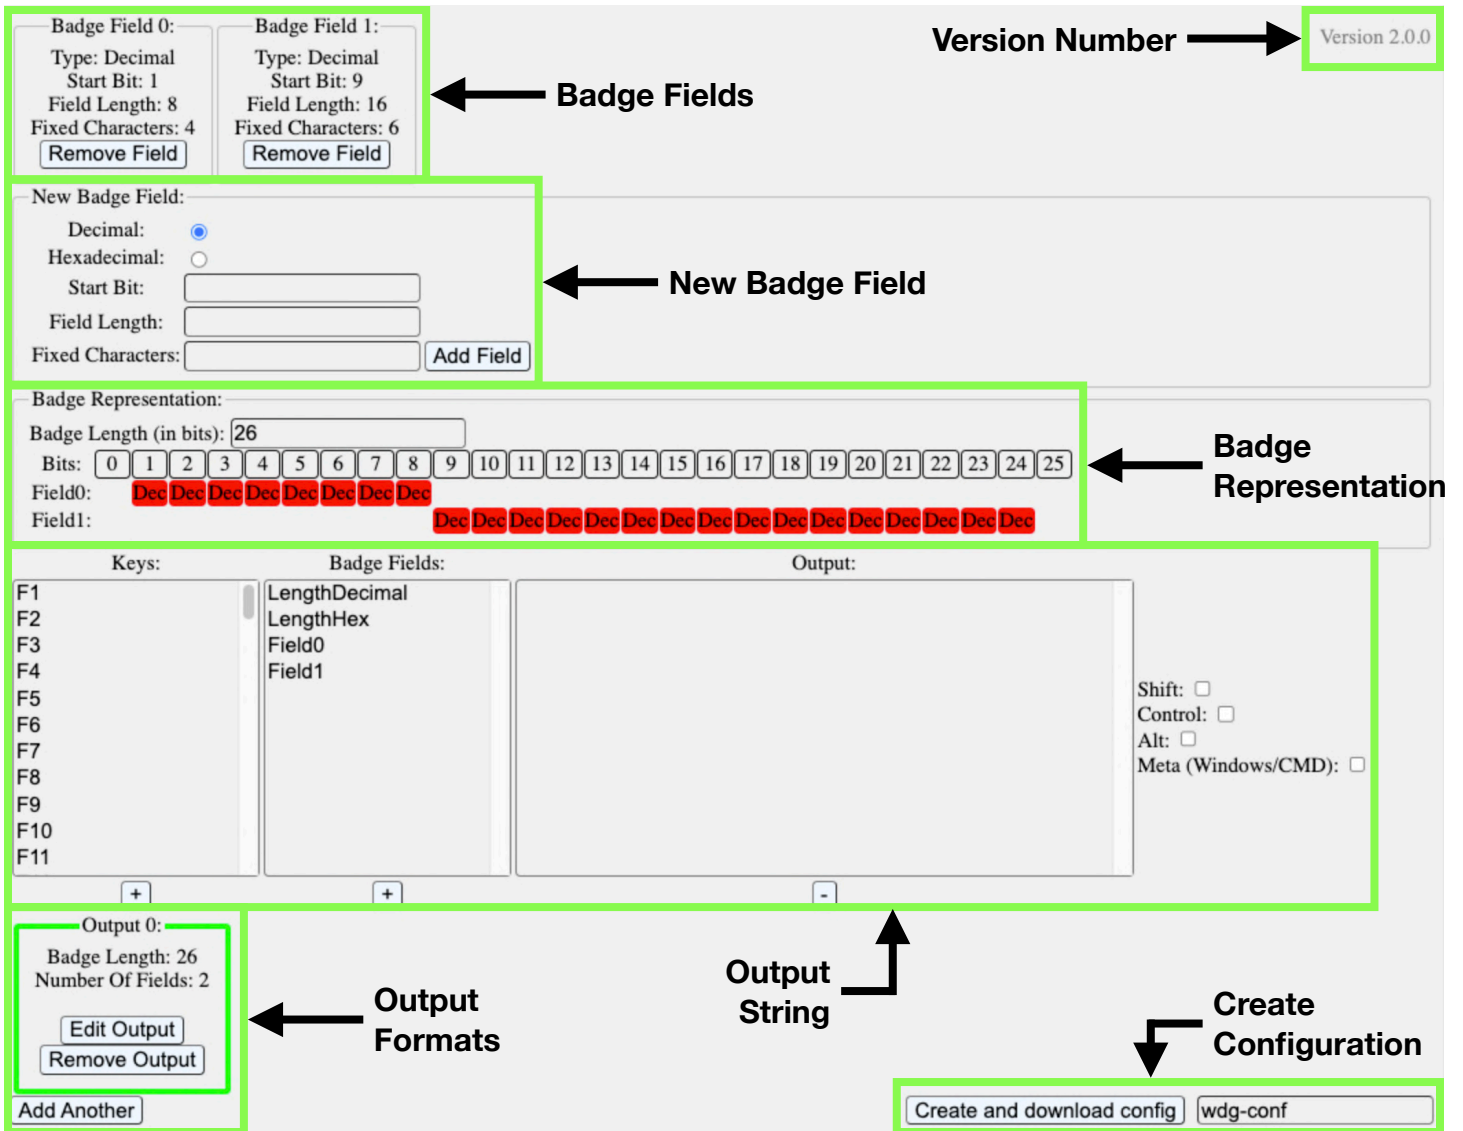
Badge Field 0:
Type: Decimal
Start Bit: 1
Field Length: 8
Fixed Characters: 4
Remove Field

Badge Field 1:
Type: Decimal
Start Bit: 9
Field Length: 16
Fixed Characters: 6
Remove Field

Badge Fields

Version Number

Version 2.0.0

New Badge Field:
Decimal:
Hexadecimal:
Start Bit:
Field Length:
Fixed Characters:
Add Field

New Badge Field

Badge Representation:
Badge Length (in bits): 26
Bits: 0 1 2 3 4 5 6 7 8 9 10 11 12 13 14 15 16 17 18 19 20 21 22 23 24 25
Field0: Dec Dec Dec Dec Dec Dec Dec Dec
Field1: Dec Dec Dec Dec Dec Dec Dec Dec Dec Dec Dec Dec Dec Dec Dec Dec

Badge Representation

Keys:
F1
F2
F3
F4
F5
F6
F7
F8
F9
F10
F11
+

Badge Fields:
LengthDecimal
LengthHex
Field0
Field1
+

Output:
-

Shift:
Control:
Alt:
Meta (Windows/CMD):

Output 0:
Badge Length: 26
Number Of Fields: 2
Edit Output
Remove Output
Add Another

Output Formats

Output String

Create Configuration

Create and download config
wdg-conf